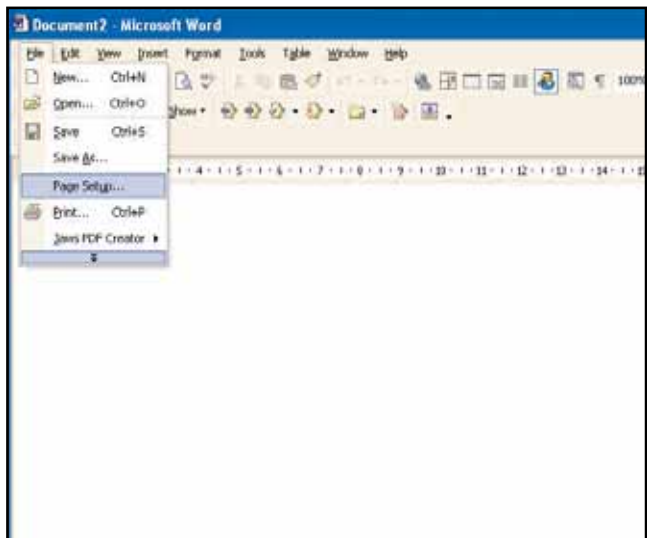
Document2 - Microsoft Word

File Edit View Insert Format Tools Table Window Help

New... Ctrl+N
Open... Ctrl+O
Save Ctrl+S
Save As...
Page Setup...
Print... Ctrl+P
Jaws PDF Creator ▸

Show▾

100%

· 4 · · · 5 · · · 6 · · · 7 · · · 8 · · · 9 · · · 10 · · · 11 · · · 12 · · · 13 · · · 14 · · · 15